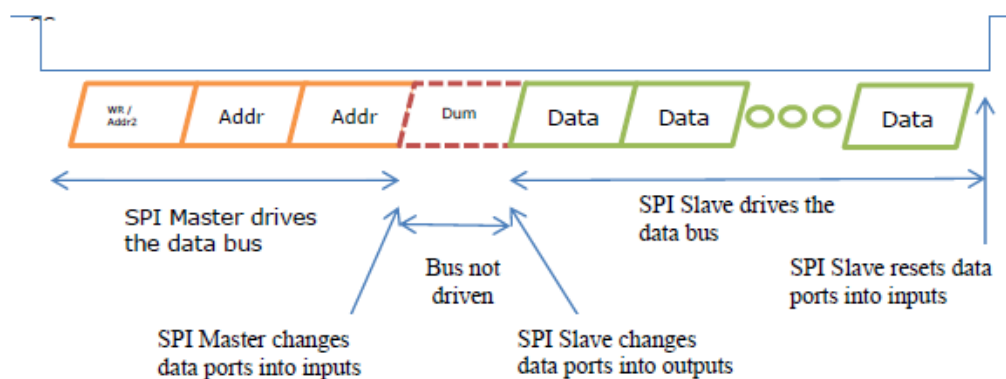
WR / Addr2

Addr

Addr

Dum

Data

Data

Data

SPI Master drives the data bus

SPI Slave drives the data bus

Bus not driven

SPI Slave resets data ports into inputs

SPI Master changes data ports into inputs

SPI Slave changes data ports into outputs